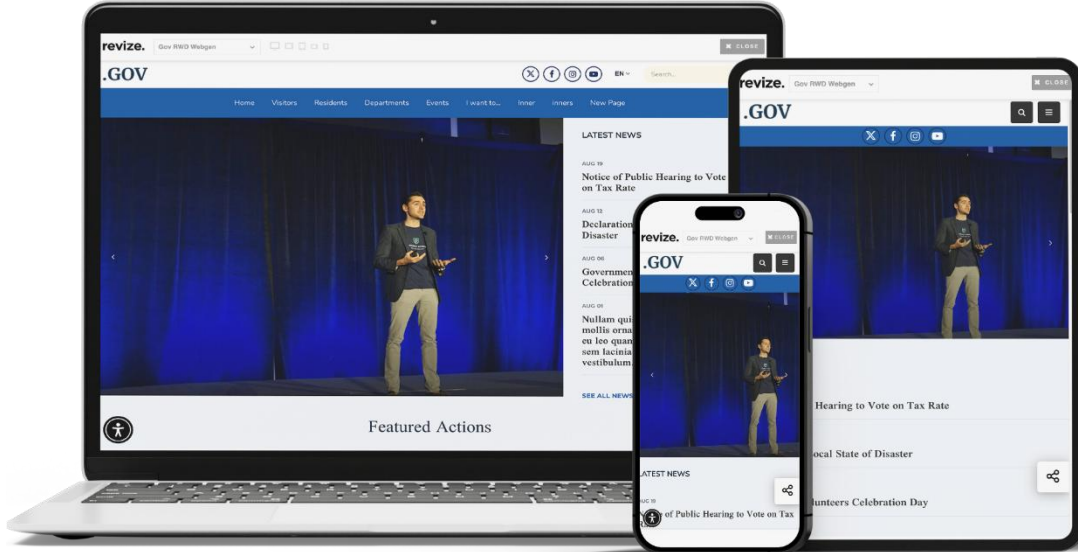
revize. Gov RWD Webgen

✖ CLOSE

.GOV

EN

Search...

Home Visitors Residents Departments Events I want to... Inner Inners New Page

LATEST NEWS

AUG 19

Notice of Public Hearing to Vote on Tax Rate

AUG 13

Declaration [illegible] Disaster

AUG 06

Government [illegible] Celebration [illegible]

AUG 01

Nullam qui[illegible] mollis orna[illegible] eu leo quan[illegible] sem lacinia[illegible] vestibulum.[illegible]

SEE ALL NEWS

Featured Actions

revize. Gov RWD Webgen

✖ CLOSE

.GOV

Hearing to Vote on Tax Rate

ocal State of Disaster

lunteers Celebration Day

revize. Gov RWD Webgen

✖ CLOSE

.GOV

LATEST NEWS

AUG 19

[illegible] of Public Hearing to Vote on Tax